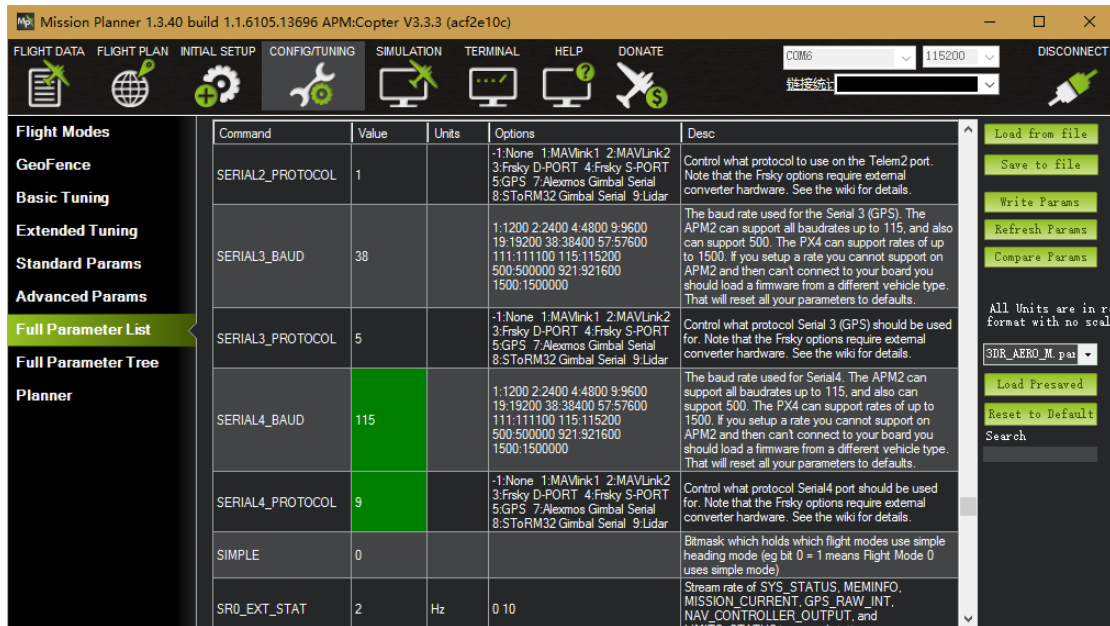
Mission Planner 1.3.40 build 1.1.6105.13696 APM:Copter V3.3.3 (acf2e10c)

FLIGHT DATA FLIGHT PLAN INITIAL SETUP CONFIG/TUNING SIMULATION TERMINAL HELP DONATE

COM6 115200 DISCONNECT

链接统计

Flight Modes
GeoFence
Basic Tuning
Extended Tuning
Standard Params
Advanced Params
Full Parameter List
Full Parameter Tree
Planner

| Command | Value | Units | Options | Desc |
|---|---|---|---|---|
| SERIAL2_PROTOCOL | 1 | | -1:None 1:MAVlink1 2:MAVLink2 3:Frsky D-PORT 4:Frsky S-PORT 5:GPS 7:Alexmos Gimbal Serial 8:SToRM32 Gimbal Serial 9:Lidar | Control what protocol to use on the Telem2 port. Note that the Frsky options require external converter hardware. See the wiki for details. |
| SERIAL3_BAUD | 38 | | 1:1200 2:2400 4:4800 9:9600 19:19200 38:38400 57:57600 111:111100 115:115200 500:500000 921:921600 1500:1500000 | The baud rate used for the Serial 3 (GPS). The APM2 can support all baudrates up to 115, and also can support 500. The PX4 can support rates of up to 1500. If you setup a rate you cannot support on APM2 and then can't connect to your board you should load a firmware from a different vehicle type. That will reset all your parameters to defaults. |
| SERIAL3_PROTOCOL | 5 | | -1:None 1:MAVlink1 2:MAVLink2 3:Frsky D-PORT 4:Frsky S-PORT 5:GPS 7:Alexmos Gimbal Serial 8:SToRM32 Gimbal Serial 9:Lidar | Control what protocol Serial 3 (GPS) should be used for. Note that the Frsky options require external converter hardware. See the wiki for details. |
| SERIAL4_BAUD | 115 | | 1:1200 2:2400 4:4800 9:9600 19:19200 38:38400 57:57600 111:111100 115:115200 500:500000 921:921600 1500:1500000 | The baud rate used for Serial4. The APM2 can support all baudrates up to 115, and also can support 500. The PX4 can support rates of up to 1500. If you setup a rate you cannot support on APM2 and then can't connect to your board you should load a firmware from a different vehicle type. That will reset all your parameters to defaults. |
| SERIAL4_PROTOCOL | 9 | | -1:None 1:MAVlink1 2:MAVLink2 3:Frsky D-PORT 4:Frsky S-PORT 5:GPS 7:Alexmos Gimbal Serial 8:SToRM32 Gimbal Serial 9:Lidar | Control what protocol Serial4 port should be used for. Note that the Frsky options require external converter hardware. See the wiki for details. |
| SIMPLE | 0 | | | Bitmask which holds which flight modes use simple heading mode (eg bit 0 = 1 means Flight Mode 0 uses simple mode) |
| SR0_EXT_STAT | 2 | Hz | 0 10 | Stream rate of SYS_STATUS, MEMINFO, MISSION_CURRENT, GPS_RAW_INT, NAV_CONTROLLER_OUTPUT, and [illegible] |

Load from file
Save to file
Write Params
Refresh Params
Compare Params

All Units are in r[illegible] format with no scal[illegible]

3DR_AERO_M.par
Load Presaved
Reset to Default
Search